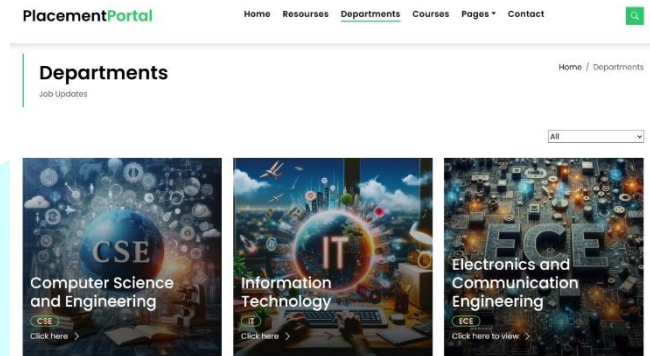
PlacementPortal

Home Resourses Departments Courses Pages Contact

Departments

Job Updates

Home / Departments

All

CSE

Computer Science and Engineering

CSE

Click here >

IT

Information Technology

IT

Click here >

ECE

Electronics and Communication Engineering

ECE

Click here to view >